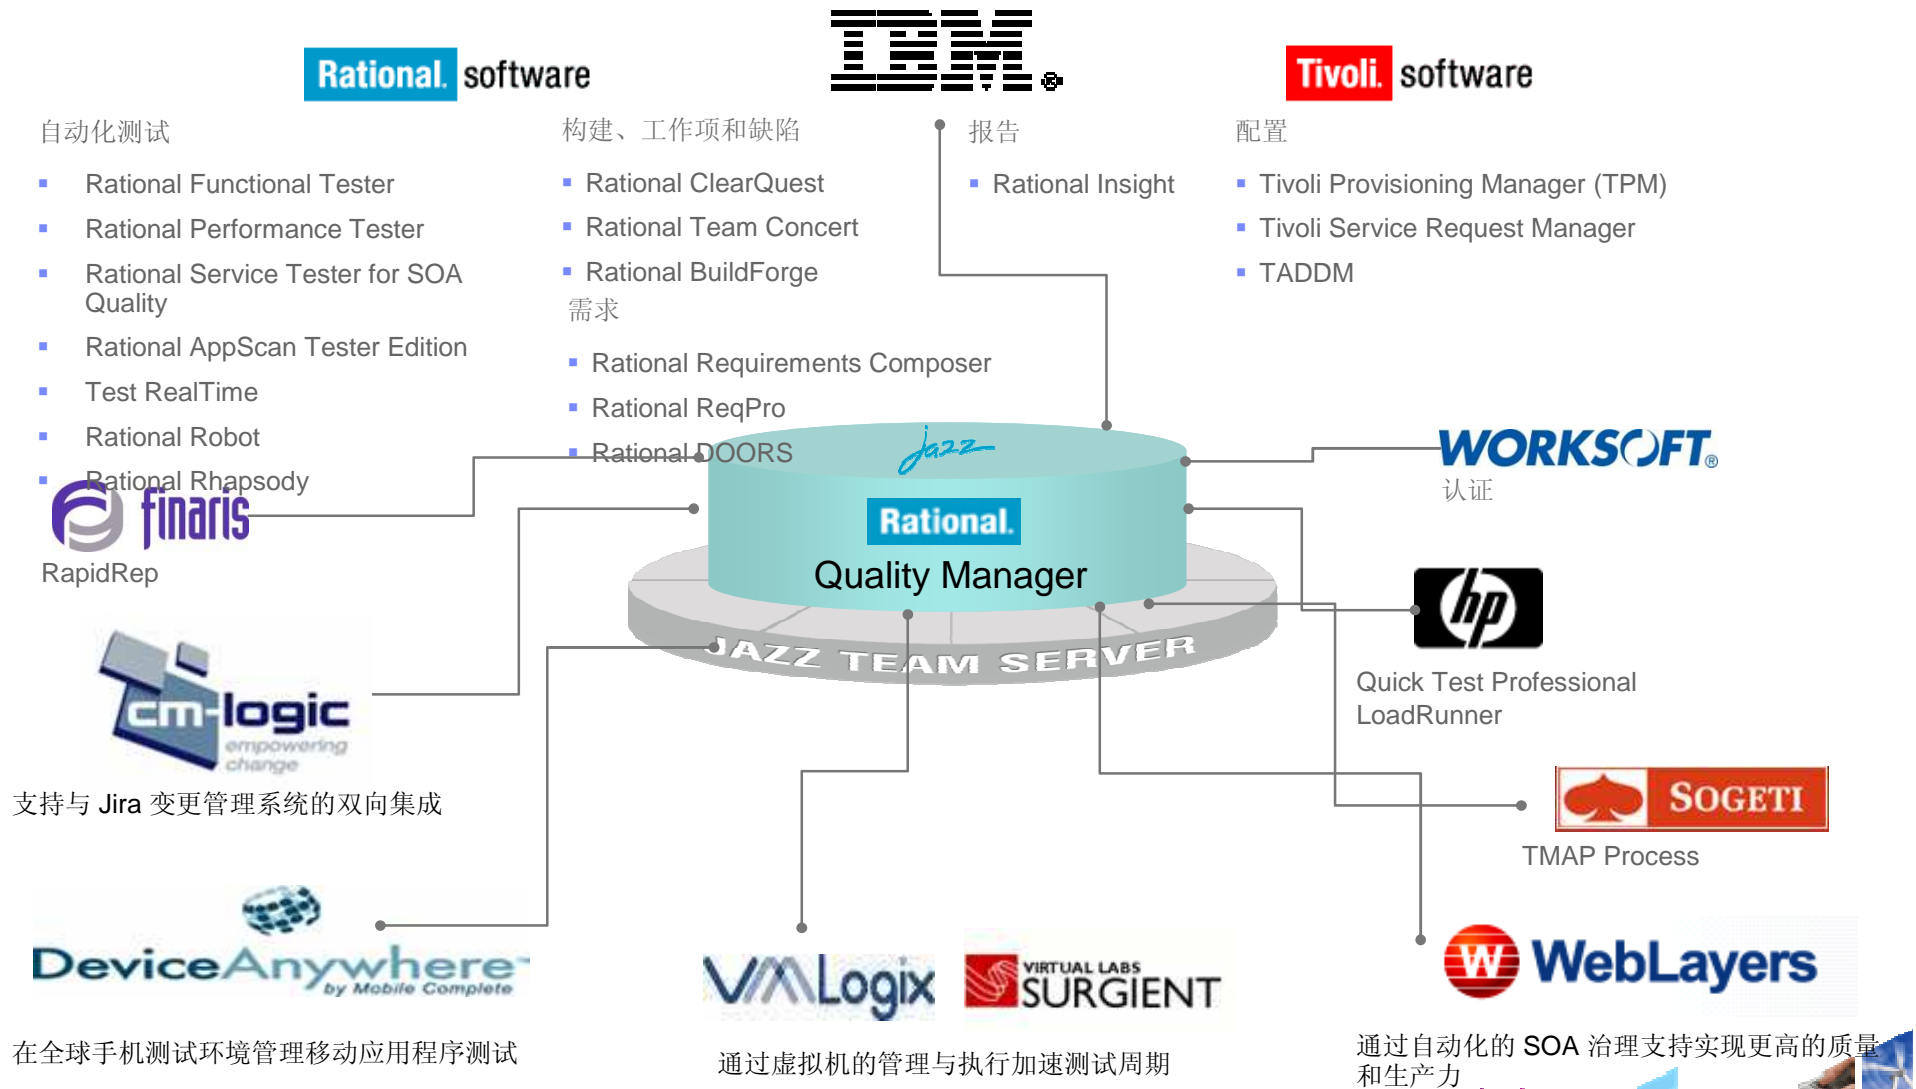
Rational. software

IBM.

Tivoli. software

自动化测试

- Rational Functional Tester
- Rational Performance Tester
- Rational Service Tester for SOA Quality
- Rational AppScan Tester Edition
- Test RealTime
- Rational Robot
- Rational Rhapsody

构建、工作项和缺陷

- Rational ClearQuest
- Rational Team Concert
- Rational BuildForge

需求

- Rational Requirements Composer
- Rational ReqPro
- Rational DOORS

报告

- Rational Insight

配置

- Tivoli Provisioning Manager (TPM)
- Tivoli Service Request Manager
- TADDM

jazz

Rational.

Quality Manager

JAZZ TEAM SERVER

finaris

RapidRep

cm-logic empowering change

支持与 Jira 变更管理系统的双向集成

DeviceAnywhere by Mobile Complete

在全球手机测试环境管理移动应用程序测试

VMLogix

VIRTUAL LABS SURGIENT

通过虚拟机的管理与执行加速测试周期

WORKSOFT®

认证

hp

Quick Test Professional

LoadRunner

SOGETI

TMAP Process

WebLayers

通过自动化的 SOA 治理支持实现更高的质量和生产力